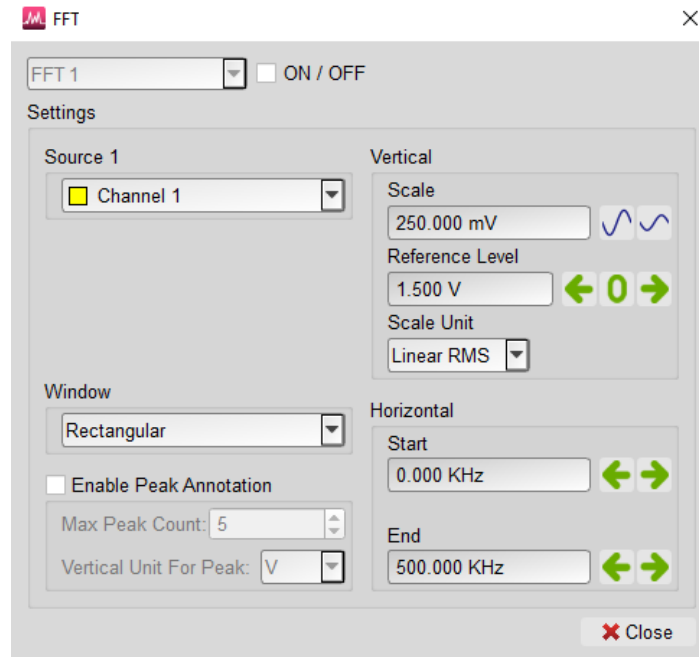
FFT

FFT 1
ON / OFF
Settings

Source 1
Channel 1

Vertical
Scale
250.000 mV
Reference Level
1.500 V
0
Scale Unit
Linear RMS

Window
Rectangular

Enable Peak Annotation
Max Peak Count: 5
Vertical Unit For Peak: V

Horizontal
Start
0.000 KHz
End
500.000 KHz

Close